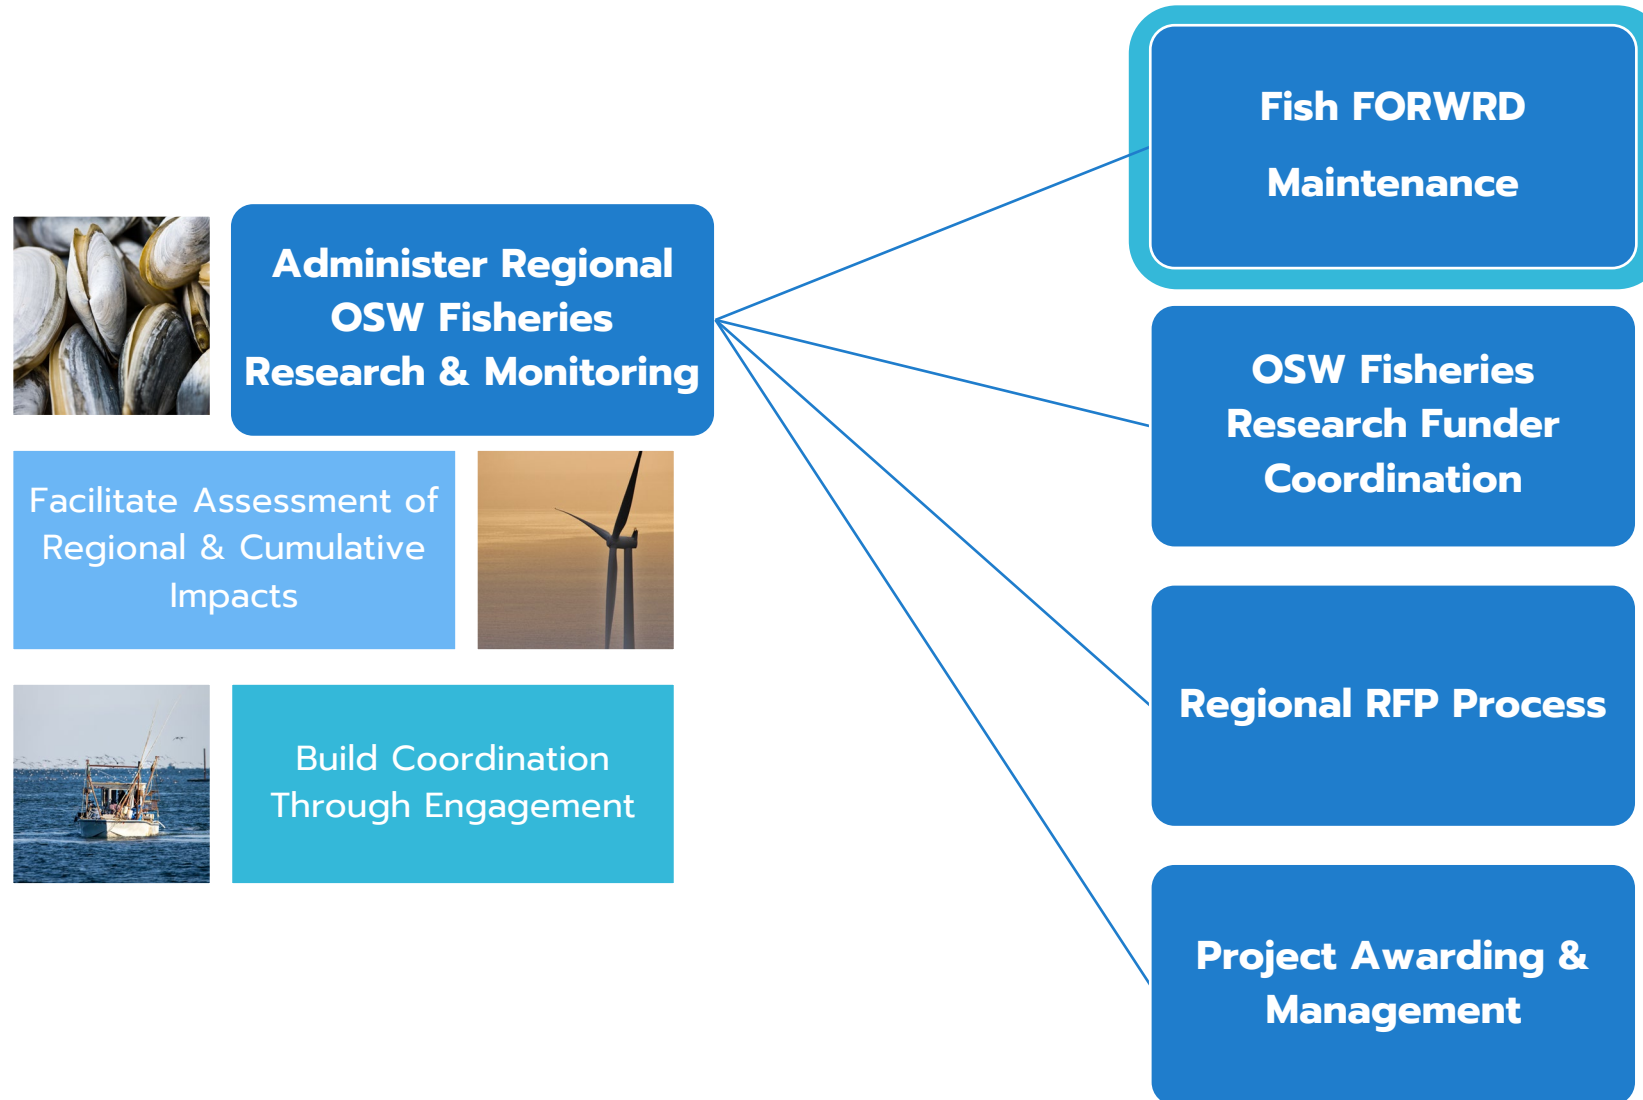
Administer Regional OSW Fisheries Research & Monitoring

Facilitate Assessment of Regional & Cumulative Impacts

Build Coordination Through Engagement

Fish FORWRD

Maintenance

OSW Fisheries Research Funder Coordination

Regional RFP Process

Project Awarding & Management